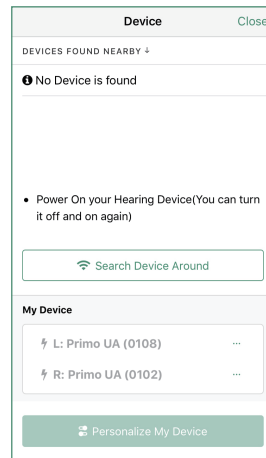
Device

Close

DEVICES FOUND NEARBY ↓

No Device is found

• Power On your Hearing Device(You can turn it off and on again)

Search Device Around

My Device

L: Primo UA (0108) ···

R: Primo UA (0102) ···

Personalize My Device